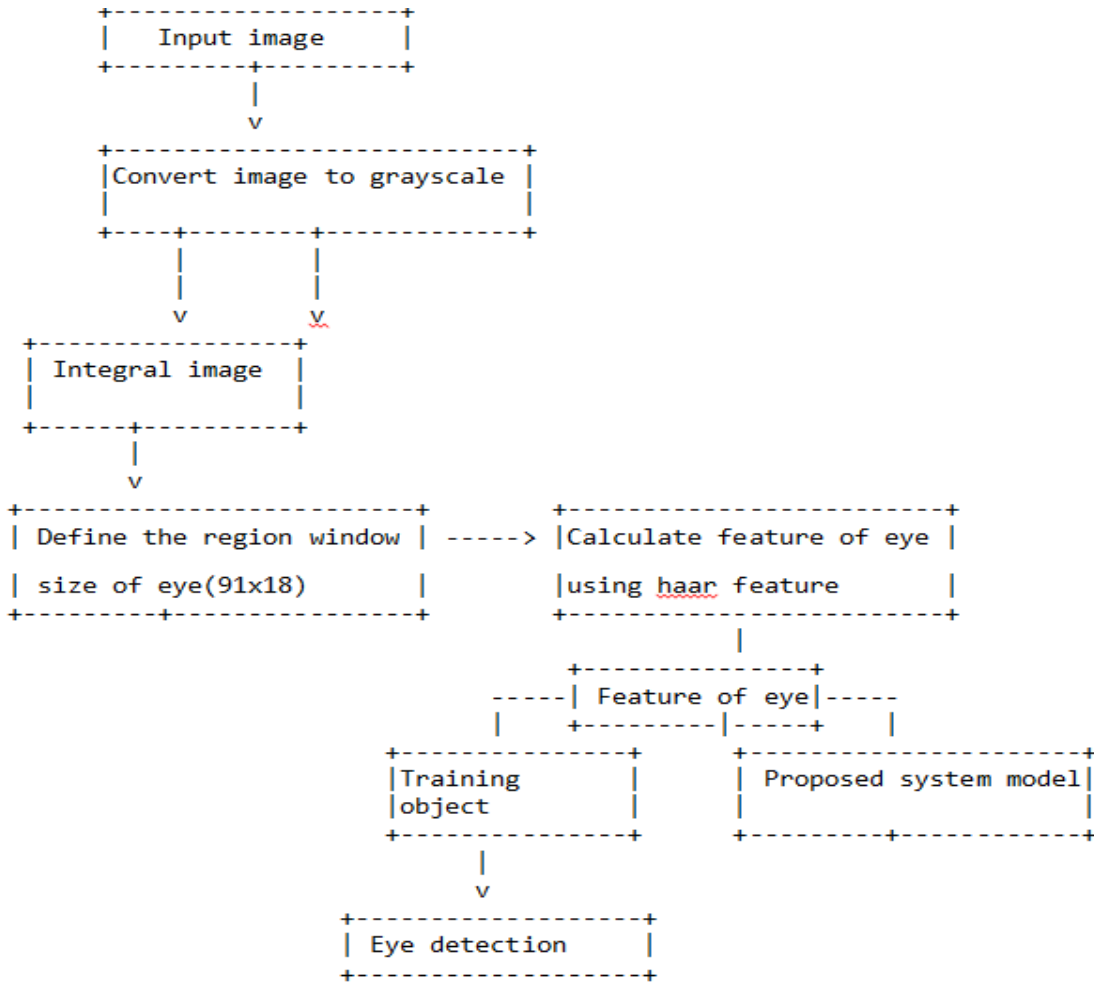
Input image

Convert image to grayscale

Integral image

Define the region window size of eye(91x18)

Calculate feature of eye using haar feature

Feature of eye

Training object

Proposed system model

Eye detection